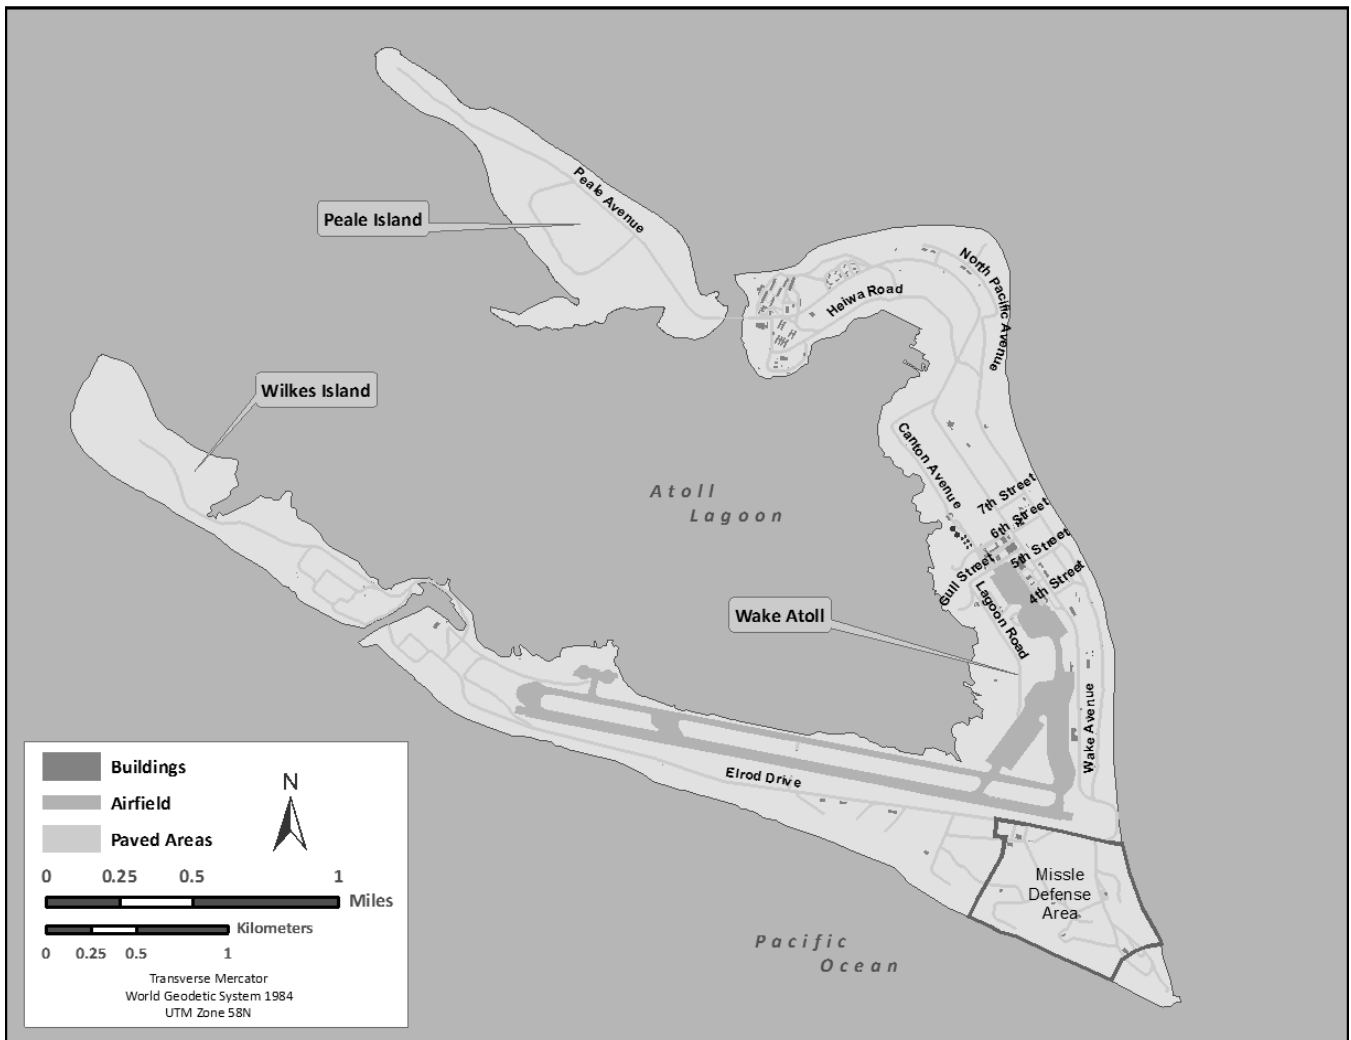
Peale Island

Peale Avenue

North Pacific Avenue

Heiwa Road

Wilkes Island

Canton Avenue

Atoll Lagoon

7th Street

6th Street

5th Street

4th Street

Gull Street

Lagoon Road

Wake Atoll

Wake Avenue

Elrod Drive

Missle Defense Area

Pacific Ocean

Buildings

Airfield

Paved Areas

N

0 0.25 0.5 1 Miles

Kilometers
0 0.25 0.5 1

Transverse Mercator
World Geodetic System 1984
UTM Zone 58N